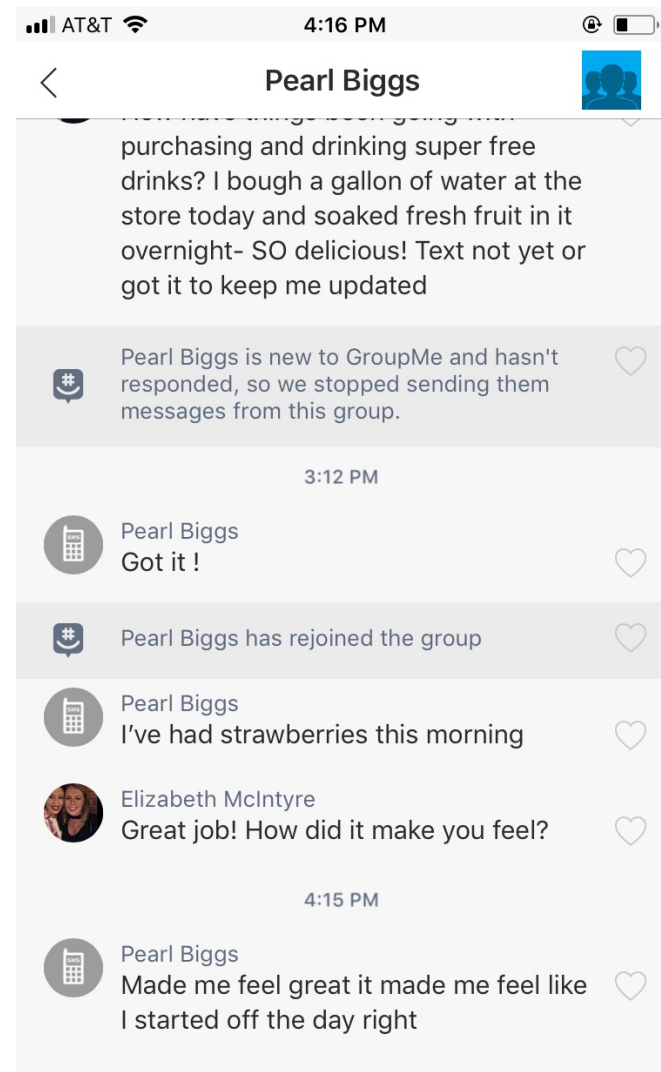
AT&T 4:16 PM

Pearl Biggs

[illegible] purchasing and drinking super free drinks? I bough a gallon of water at the store today and soaked fresh fruit in it overnight- SO delicious! Text not yet or got it to keep me updated

Pearl Biggs is new to GroupMe and hasn't responded, so we stopped sending them messages from this group.

3:12 PM

Pearl Biggs
Got it !

Pearl Biggs has rejoined the group

Pearl Biggs
I've had strawberries this morning

Elizabeth McIntyre
Great job! How did it make you feel?

4:15 PM

Pearl Biggs
Made me feel great it made me feel like I started off the day right